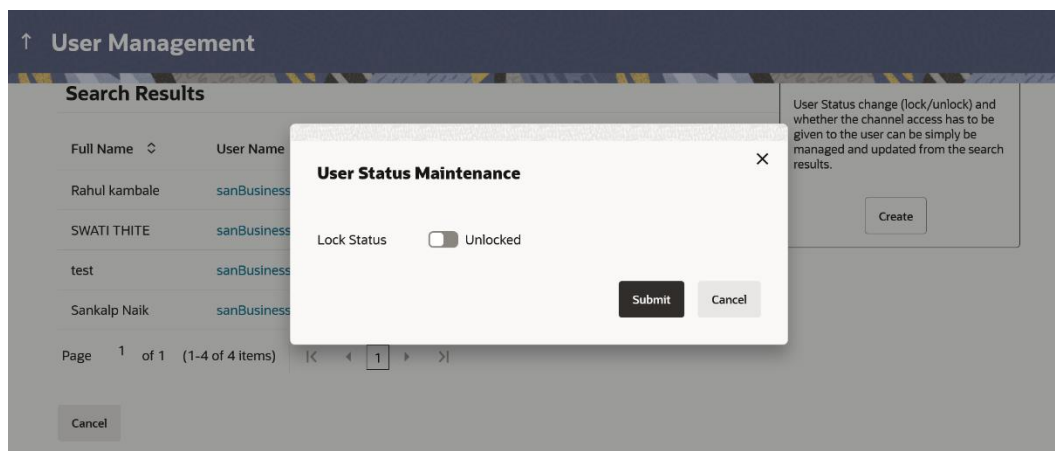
↑ User Management

Search Results

| Full Name | User Name |
|---|---|
| Rahul kambale | sanBusiness |
| SWATI THITE | sanBusiness |
| test | sanBusiness |
| Sankalp Naik | sanBusiness |

Page 1 of 1 (1-4 of 4 items) |< ◂ 1 ▸ >|

Cancel

User Status change (lock/unlock) and whether the channel access has to be given to the user can be simply be managed and updated from the search results.

Create

User Status Maintenance

×

Lock Status Unlocked

Submit Cancel